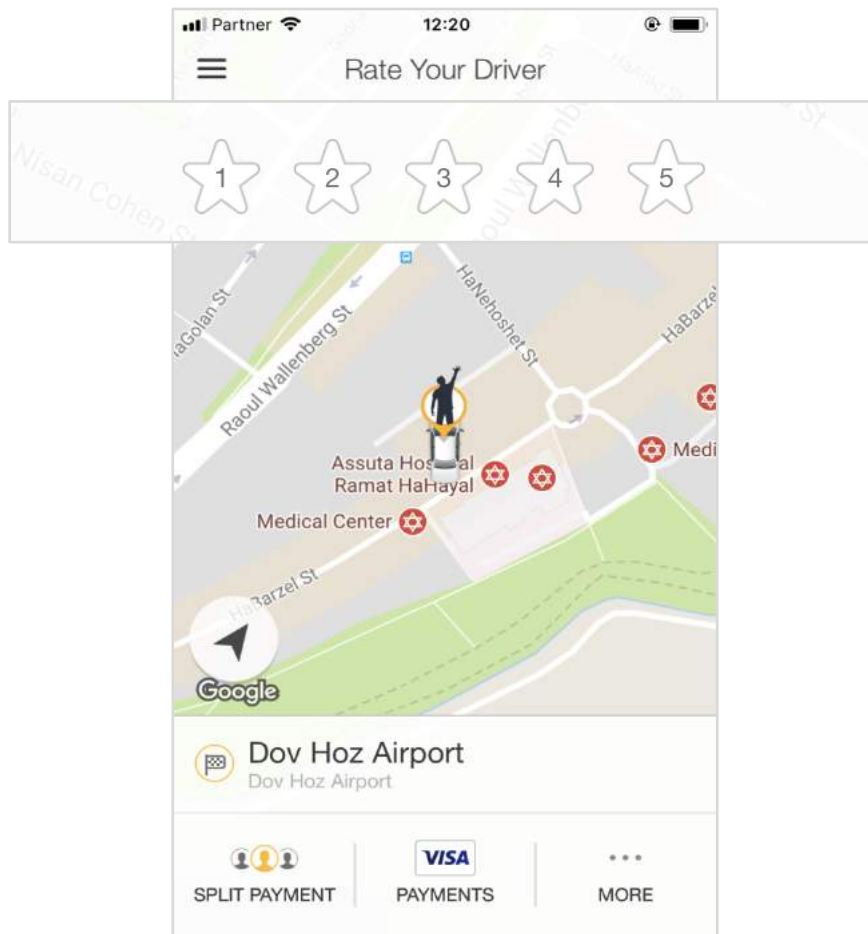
Partner 12:20

Rate Your Driver

1 2 3 4 5

Nisan Cohen St

Raoul Wallenberg St

HaGolan St

Raoul Wallenberg St

HaNehoshet St

HaBarzel

Assuta Hos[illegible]al Ramat HaHayal

Medi

Medical Center

HaBarzel St

Google

Dov Hoz Airport
Dov Hoz Airport

SPLIT PAYMENT

VISA
PAYMENTS

MORE